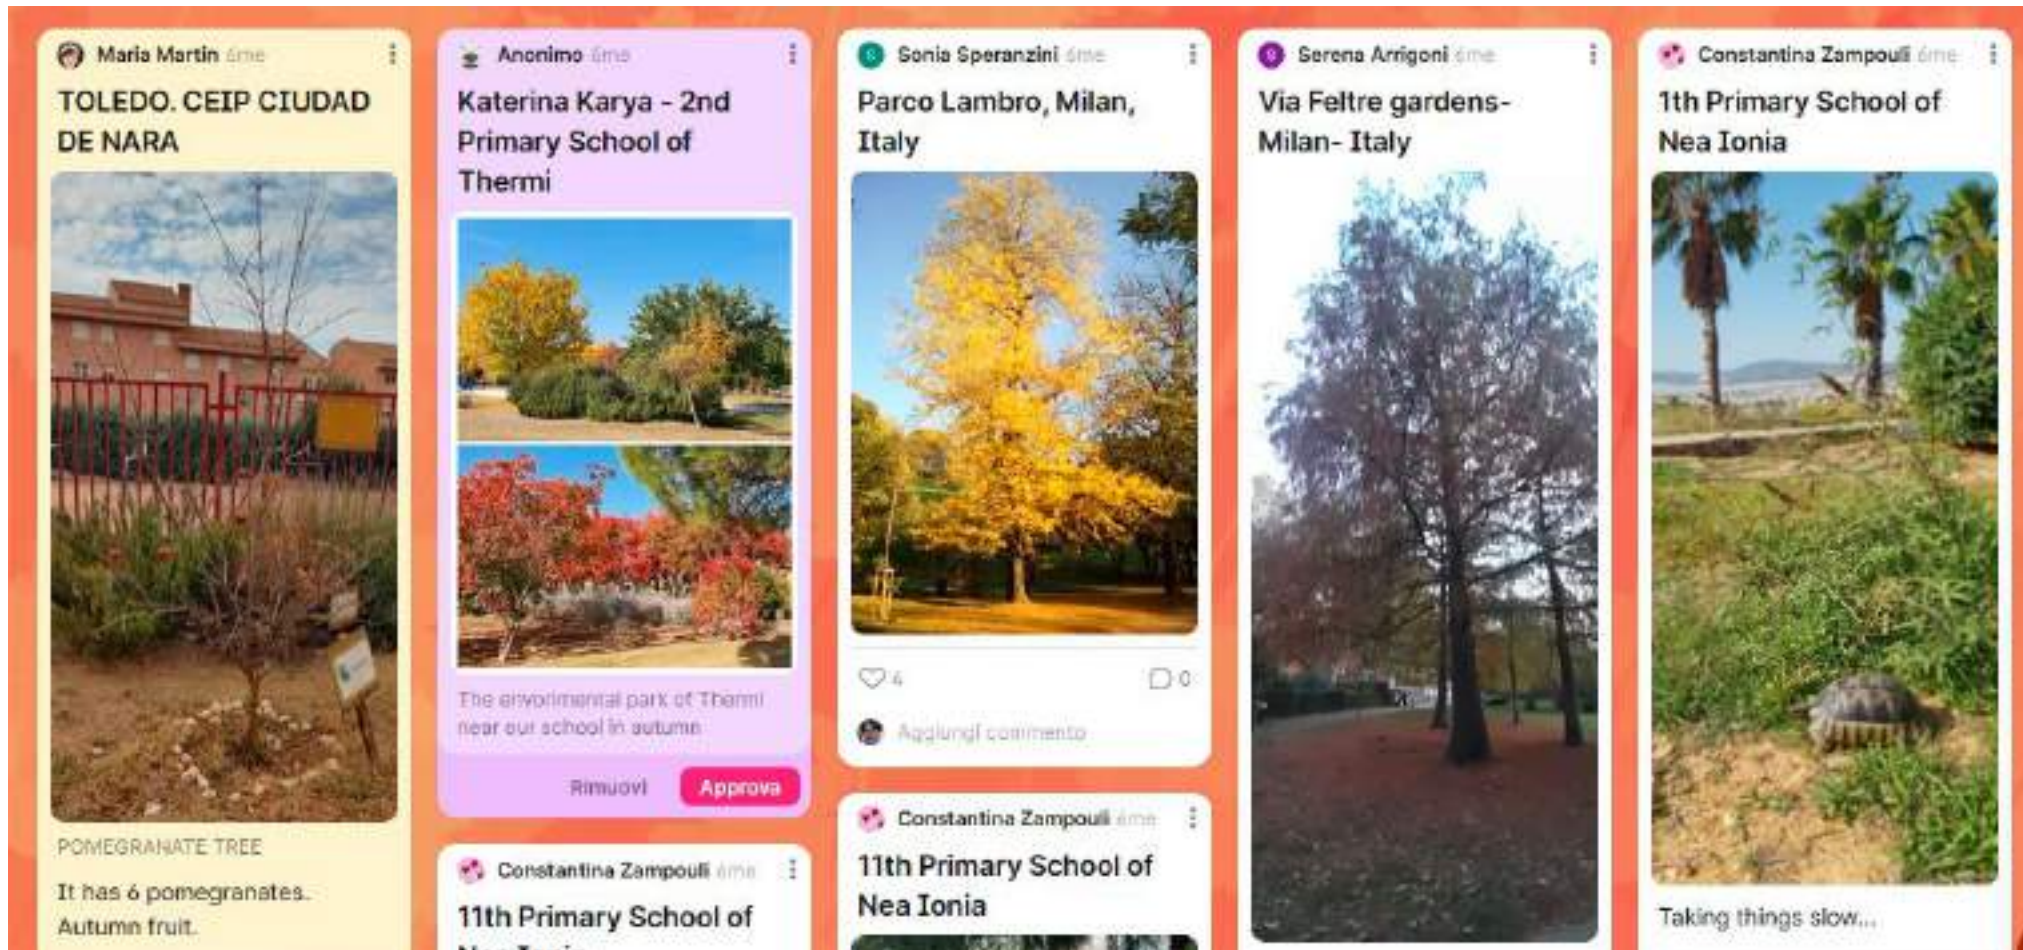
Maria Martin 6me

TOLEDO. CEIP CIUDAD DE NARA

POMEGRANATE TREE

It has 6 pomegranates. Autumn fruit.

Anonimo 6me

Katerina Karya - 2nd Primary School of Thermi

The envirnomental park of Thermi near our school in autumn

Rimuovi

Approva

Constantina Zampouli 6me

11th Primary School of

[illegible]

Sonia Speranzini 6me

Parco Lambro, Milan, Italy

4

0

Aggiungi commento

Constantina Zampouli 6me

11th Primary School of Nea Ionia

Serena Arrigoni 6me

Via Feltre gardens- Milan- Italy

Constantina Zampouli 6me

1th Primary School of Nea Ionia

Taking things slow...